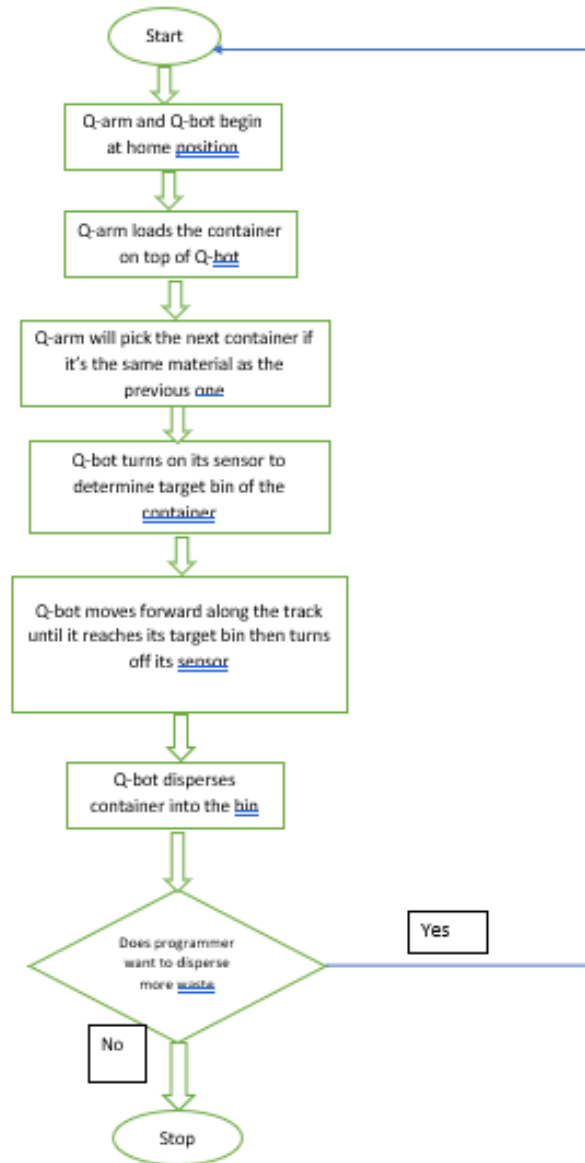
Start

Q-arm and Q-bot begin at home position

Q-arm loads the container on top of Q-bot

Q-arm will pick the next container if it's the same material as the previous one

Q-bot turns on its sensor to determine target bin of the container

Q-bot moves forward along the track until it reaches its target bin then turns off its sensor

Q-bot disperses container into the bin

Does programmer want to disperse more waste

Yes

No

Stop